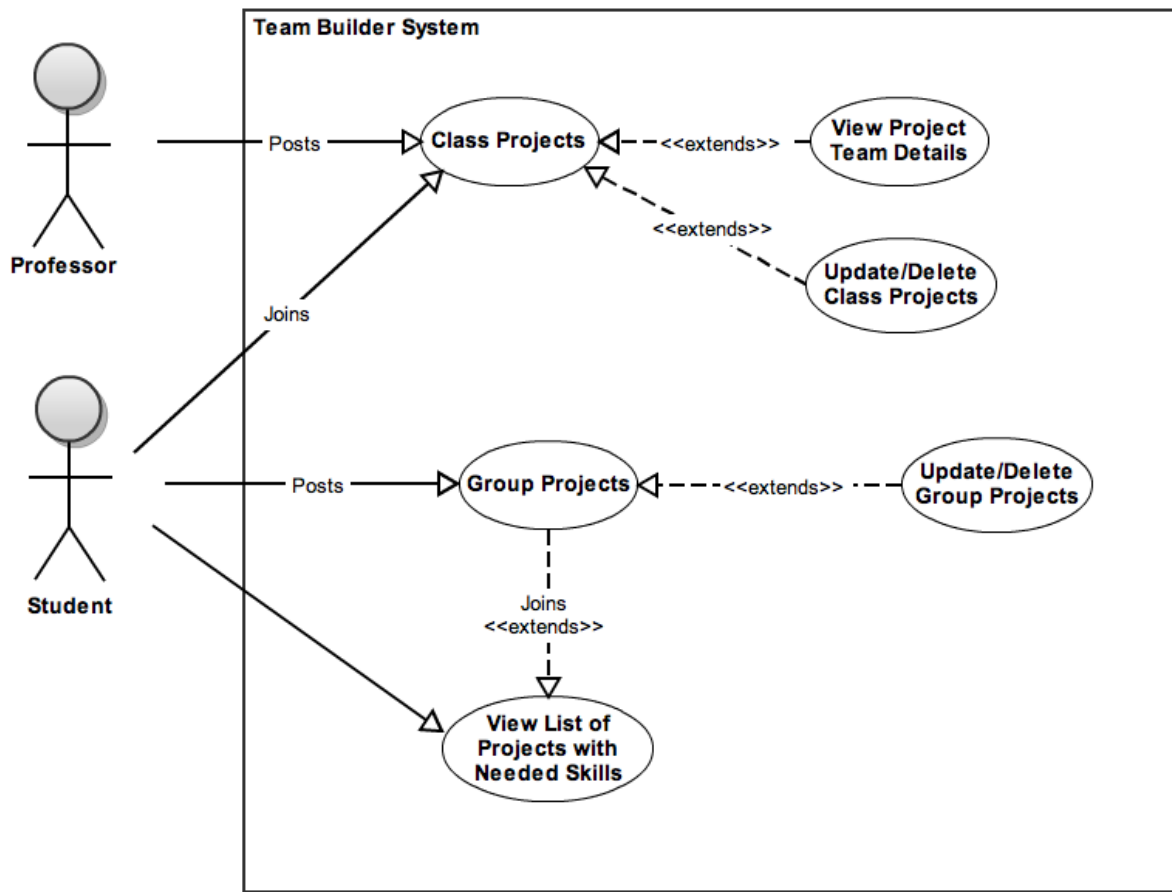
Team Builder System

Professor

Posts

Class Projects

<<extends>>

View Project Team Details

<<extends>>

Update/Delete Class Projects

Joins

Student

Posts

Group Projects

<<extends>>

Update/Delete Group Projects

Joins <<extends>>

View List of Projects with Needed Skills